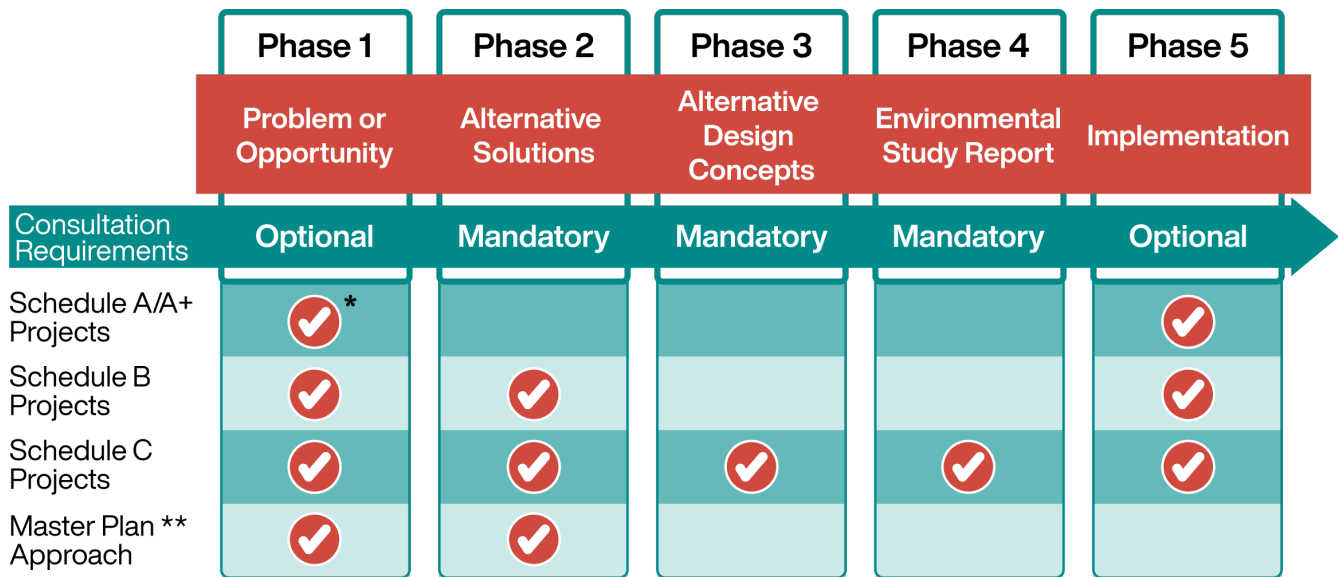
| | Phase 1 | Phase 2 | Phase 3 | Phase 4 | Phase 5 |
|---|---|---|---|---|---|
| | Problem or Opportunity | Alternative Solutions | Alternative Design Concepts | Environmental Study Report | Implementation |
| Consultation Requirements | Optional | Mandatory | Mandatory | Mandatory | Optional |
| Schedule A/A+ Projects | ✓ * | | | | ✓ |
| Schedule B Projects | ✓ | ✓ | | | ✓ |
| Schedule C Projects | ✓ | ✓ | ✓ | ✓ | ✓ |
| Master Plan ** Approach | ✓ | ✓ | | | |